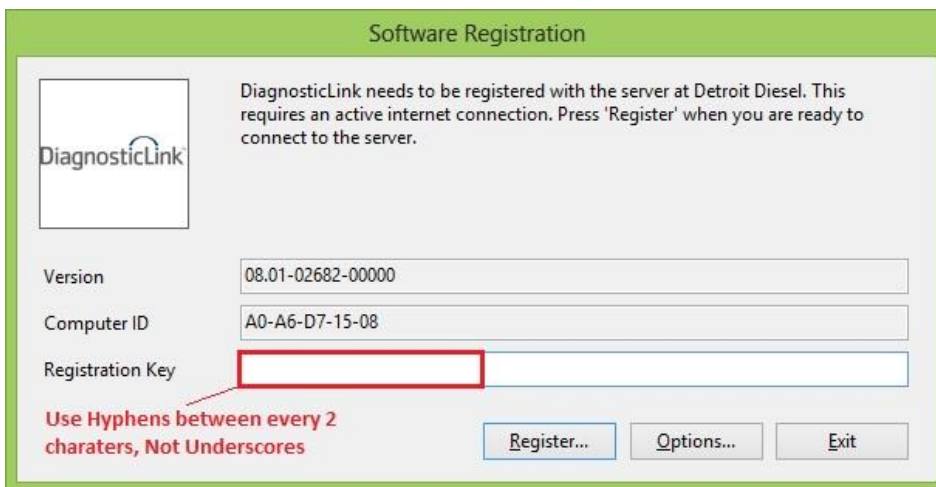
Software Registration

DiagnosticLink

DiagnosticLink needs to be registered with the server at Detroit Diesel. This requires an active internet connection. Press 'Register' when you are ready to connect to the server.

Version 08.01-02682-00000

Computer ID A0-A6-D7-15-08

Registration Key

Use Hyphens between every 2 charaters, Not Underscores

Register...
Options...
Exit